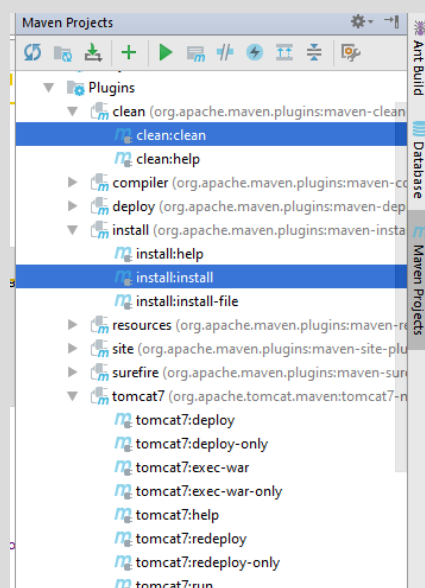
Maven Projects

Plugins
clean (org.apache.maven.plugins:maven-clean
clean:clean
clean:help
compiler (org.apache.maven.plugins:maven-co
deploy (org.apache.maven.plugins:maven-dep
install (org.apache.maven.plugins:maven-insta
install:help
install:install
install:install-file
resources (org.apache.maven.plugins:maven-re
site (org.apache.maven.plugins:maven-site-plu
surefire (org.apache.maven.plugins:maven-sur
tomcat7 (org.apache.tomcat.maven:tomcat7-m
tomcat7:deploy
tomcat7:deploy-only
tomcat7:exec-war
tomcat7:exec-war-only
tomcat7:help
tomcat7:redeploy
tomcat7:redeploy-only
tomcat7:run

Ant Build
Database
Maven Projects